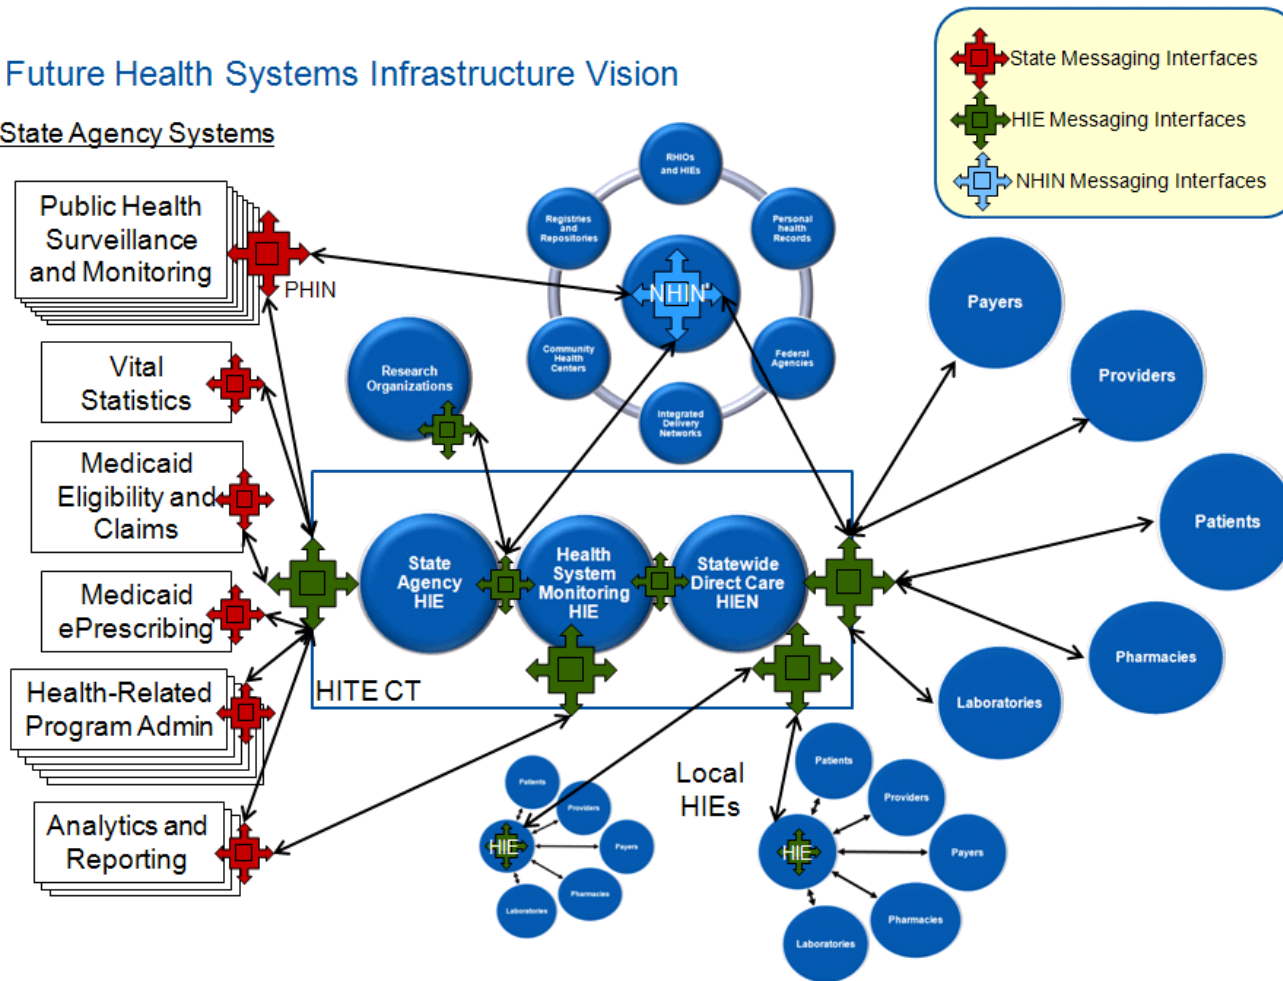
Future Health Systems Infrastructure Vision

State Messaging Interfaces
HIE Messaging Interfaces
NHIN Messaging Interfaces

State Agency Systems

Public Health Surveillance and Monitoring

PHIN

Vital Statistics

Medicaid Eligibility and Claims

Medicaid ePrescribing

Health-Related Program Admin

Analytics and Reporting

RHIOs and HIEs

Registries and Repositories

Personal health Records

NHIN

Community Health Centers

Federal Agencies

Integrated Delivery Networks

Research Organizations

Payers

Providers

Patients

Pharmacies

Laboratories

State Agency HIE

Health System Monitoring HIE

Statewide Direct Care HIEN

HITE CT

Local HIEs

Patients
Providers
Payers
Pharmacies
Laboratories
HIE

Patients
Providers
Payers
Pharmacies
Laboratories
HIE